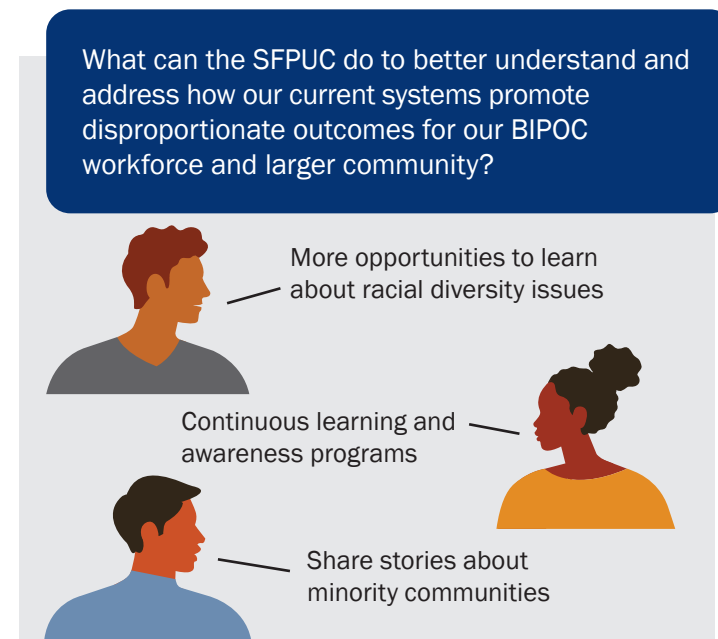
What can the SFPUC do to better understand and address how our current systems promote disproportionate outcomes for our BIPOC workforce and larger community?

More opportunities to learn about racial diversity issues

Continuous learning and awareness programs

Share stories about minority communities